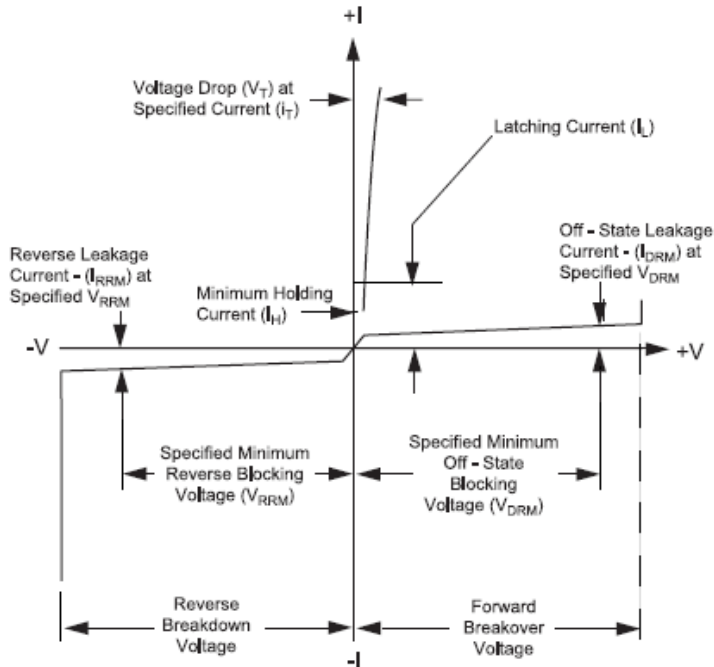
+I

Voltage Drop ($V_T$) at Specified Current ($i_T$)

Latching Current ($I_L$)

Reverse Leakage Current - ($I_{RRM}$) at Specified $V_{RRM}$

Minimum Holding Current ($I_H$)

Off - State Leakage Current - ($I_{DRM}$) at Specified $V_{DRM}$

-V

+V

Specified Minimum Reverse Blocking Voltage ($V_{RRM}$)

Specified Minimum Off - State Blocking Voltage ($V_{DRM}$)

Reverse Breakdown Voltage

Forward Breakover Voltage

-I